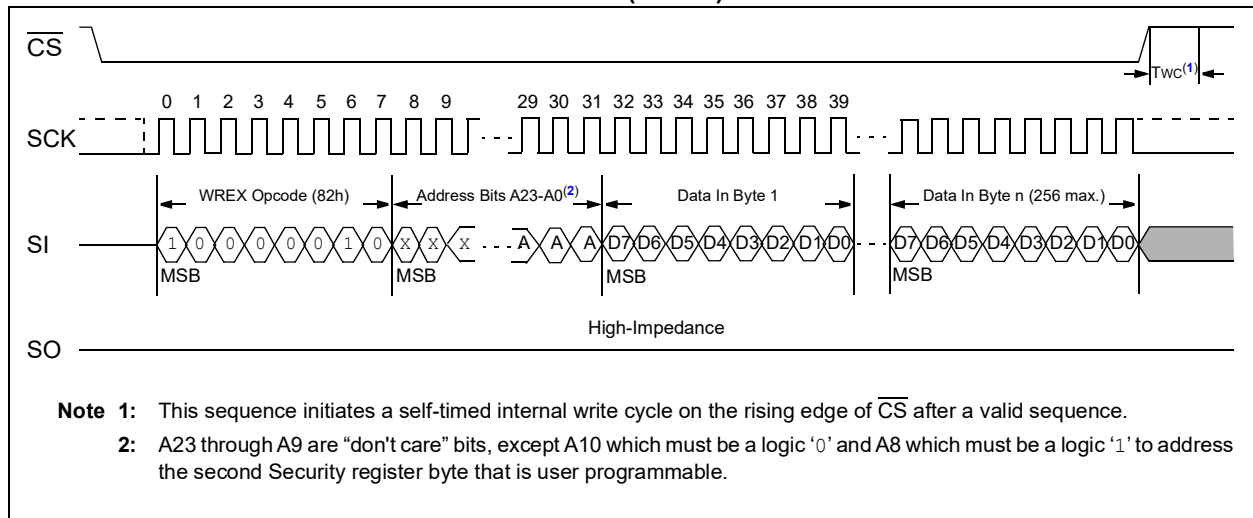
$\overline{CS}$

TWC$^{(1)}$

0 1 2 3 4 5 6 7 8 9 29 30 31 32 33 34 35 36 37 38 39

SCK

WREX Opcode (82h)

Address Bits A23-A0$^{(2)}$

Data In Byte 1

Data In Byte n (256 max.)

SI

1 0 0 0 0 0 1 0 X X X A A A D7 D6 D5 D4 D3 D2 D1 D0 D7 D6 D5 D4 D3 D2 D1 D0

MSB MSB MSB MSB

High-Impedance

SO

**Note 1:** This sequence initiates a self-timed internal write cycle on the rising edge of $\overline{CS}$ after a valid sequence.

**2:** A23 through A9 are "don't care" bits, except A10 which must be a logic '0' and A8 which must be a logic '1' to address the second Security register byte that is user programmable.